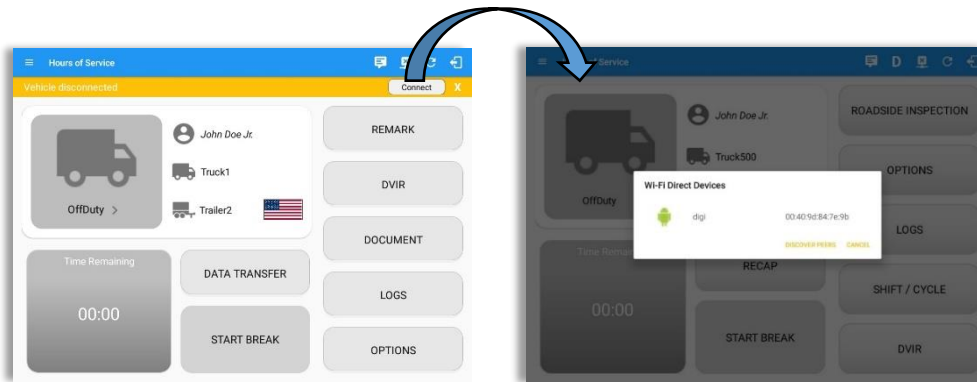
Hours of Service
Vehicle disconnected
Connect
X
John Doe Jr.
Truck1
Trailer2
OffDuty >
REMARK
DVIR
DOCUMENT
Time Remaining
00:00
DATA TRANSFER
START BREAK
LOGS
OPTIONS

Service
D
John Doe Jr.
Truck500
OffDuty
ROADSIDE INSPECTION
OPTIONS
Wi-Fi Direct Devices
digi
00:40:9d:84:7e:9b
DISCOVER PEERS
CANCEL
LOGS
Time Remai
RECAP
00:00
SHIFT / CYCLE
START BREAK
DVIR